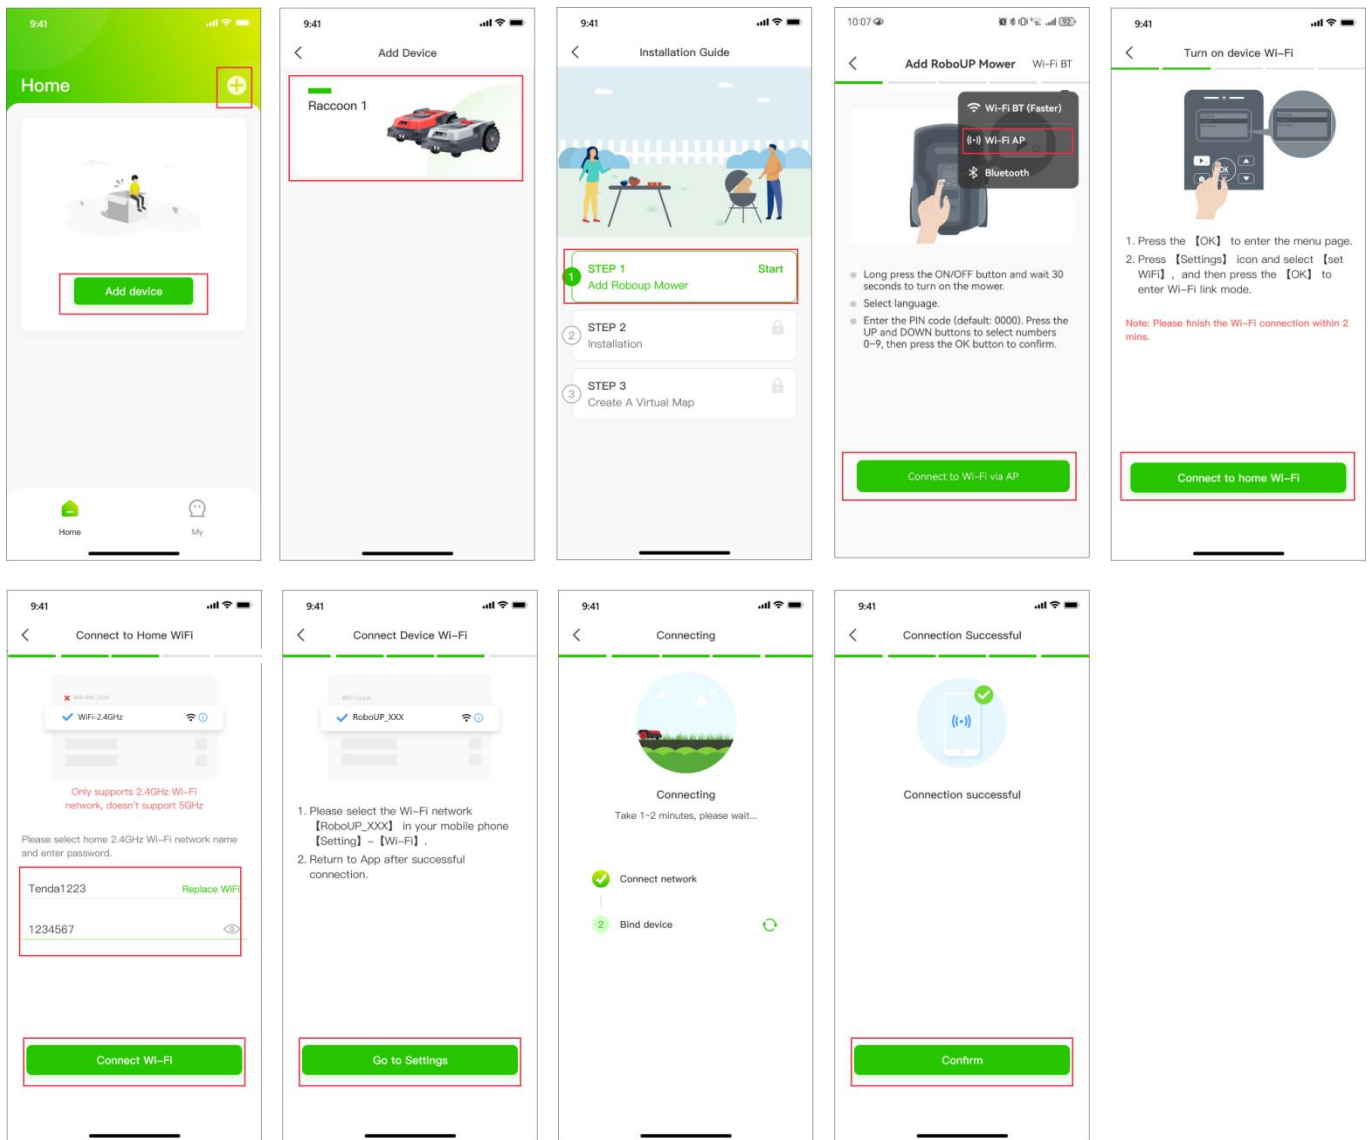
9:41

Home

Add device

Home

My

9:41

Add Device

Raccoon 1

9:41

Installation Guide

STEP 1
Add Roboup Mower
Start

STEP 2
Installation

STEP 3
Create A Virtual Map

10:07

Add RoboUP Mower
Wi-Fi BT

Wi-Fi BT (Faster)
Wi-Fi AP
Bluetooth

Long press the ON/OFF button and wait 30 seconds to turn on the mower.
Select language.
Enter the PIN code (default: 0000). Press the UP and DOWN buttons to select numbers 0–9, then press the OK button to confirm.

Connect to Wi-Fi via AP

9:41

Turn on device Wi-Fi

1. Press the 【OK】 to enter the menu page.
2. Press 【Settings】 icon and select 【set WiFi】, and then press the 【OK】 to enter Wi-Fi link mode.

Note: Please finish the Wi-Fi connection within 2 mins.

Connect to home Wi-Fi

9:41

Connect to Home WiFi

WiFi-2.4GHz

Only supports 2.4GHz Wi-Fi network, doesn't support 5GHz

Please select home 2.4GHz Wi-Fi network name and enter password.

Tenda1223
Replace WiFi

1234567

Connect Wi-Fi

9:41

Connect Device Wi-Fi

RoboUP_XXX

1. Please select the Wi-Fi network 【RoboUP_XXX】 in your mobile phone 【Setting】 – 【Wi-Fi】.
2. Return to App after successful connection.

Go to Settings

9:41

Connecting

Connecting
Take 1~2 minutes, please wait...

Connect network

2 Bind device

9:41

Connection Successful

Connection successful

Confirm